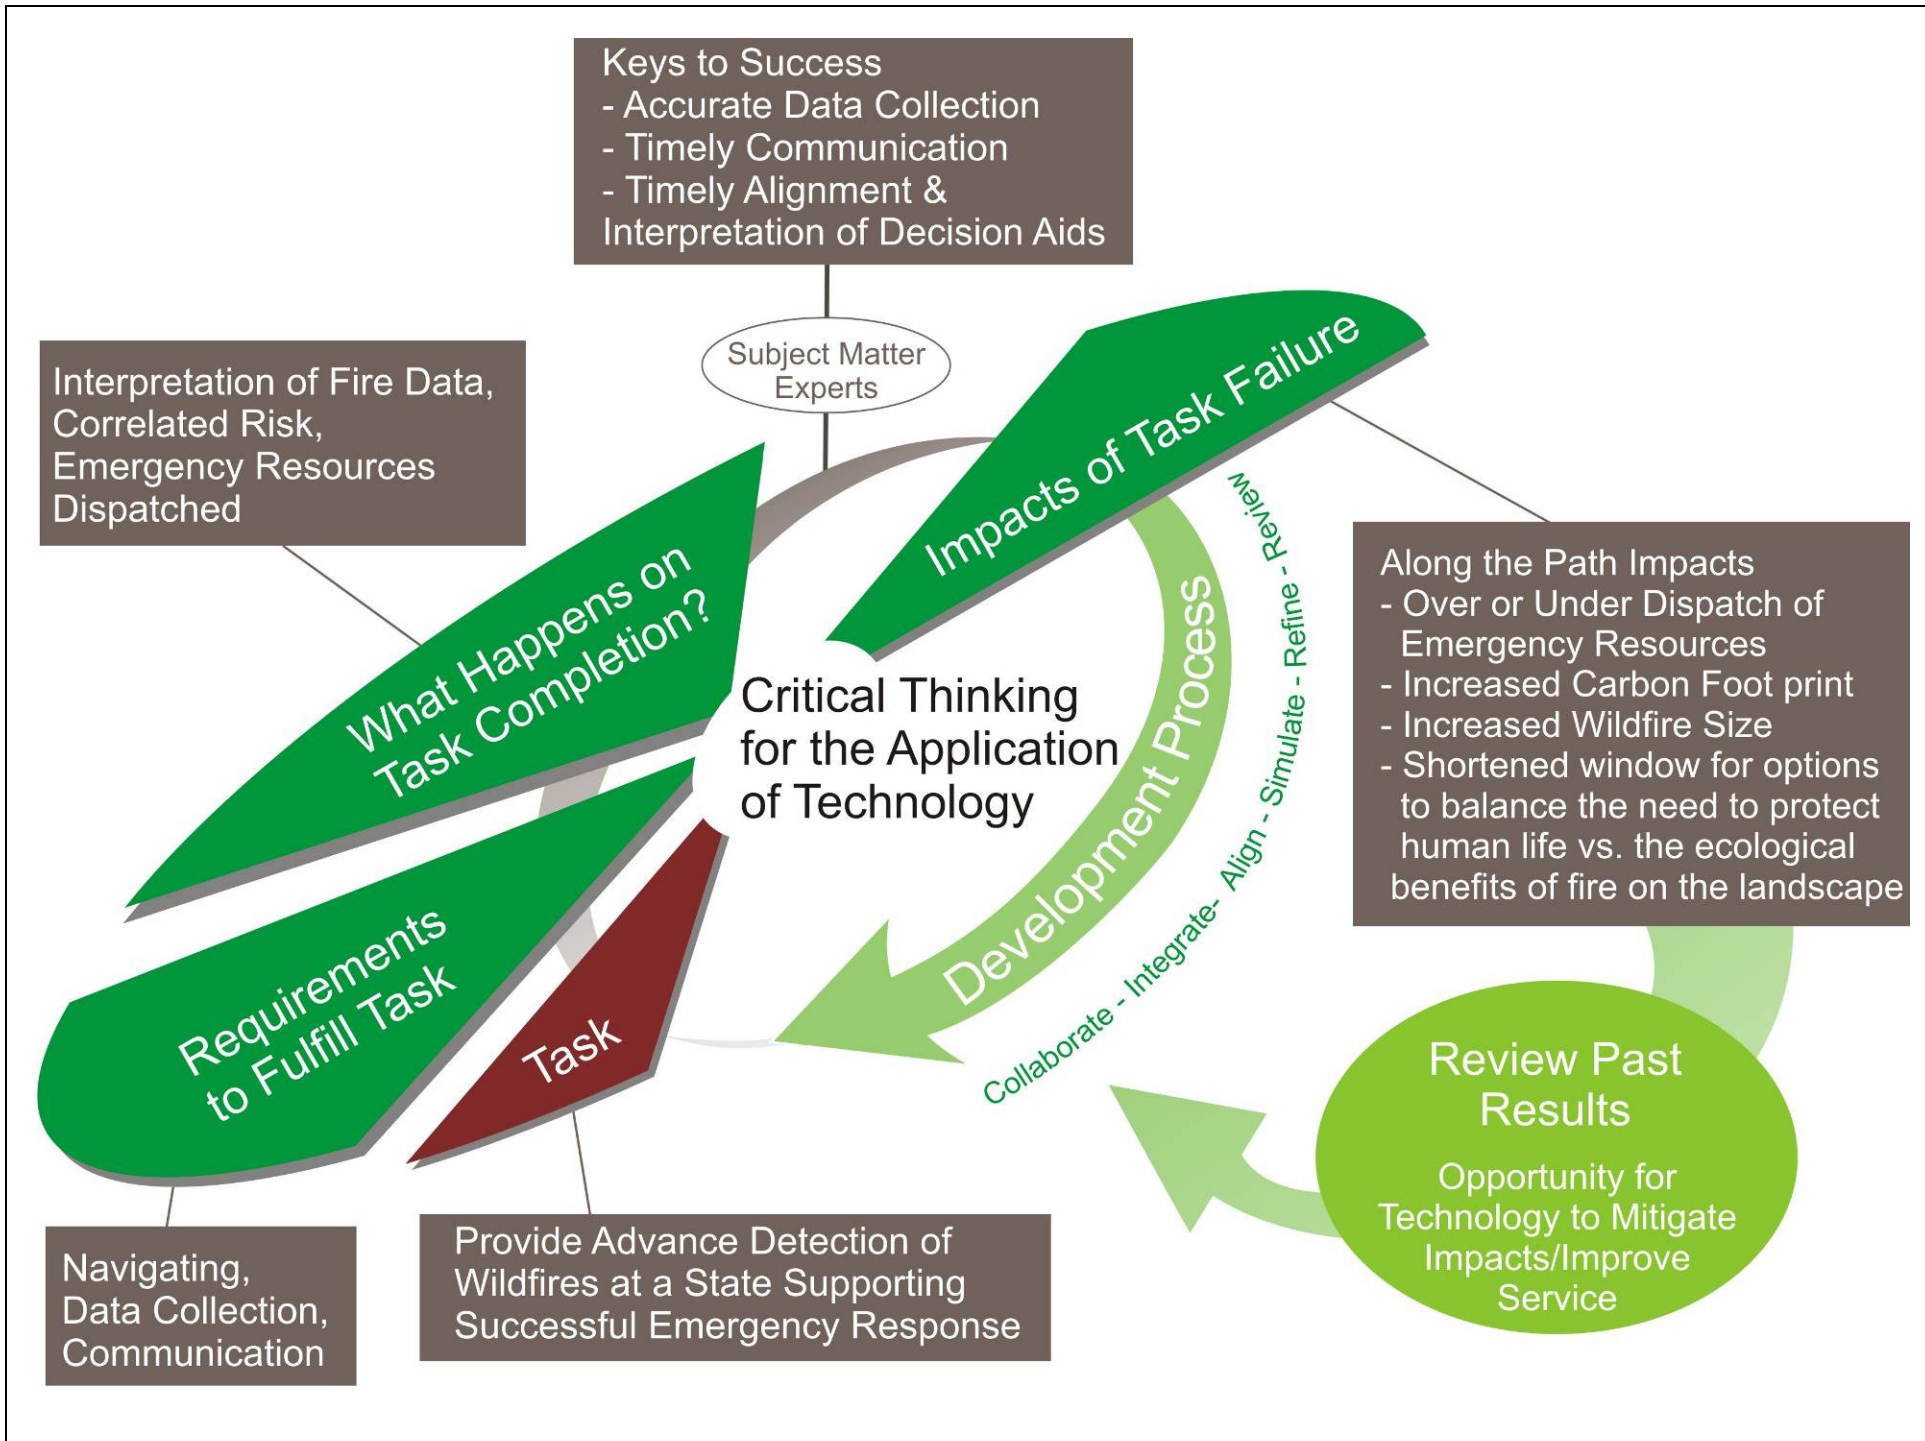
Keys to Success
- Accurate Data Collection
- Timely Communication
- Timely Alignment & Interpretation of Decision Aids

Subject Matter Experts

Interpretation of Fire Data, Correlated Risk, Emergency Resources Dispatched

Impacts of Task Failure

What Happens on Task Completion?

Critical Thinking for the Application of Technology

Development Process

Collaborate - Integrate- Align - Simulate - Refine - Review

Along the Path Impacts
- Over or Under Dispatch of Emergency Resources
- Increased Carbon Foot print
- Increased Wildfire Size
- Shortened window for options to balance the need to protect human life vs. the ecological benefits of fire on the landscape

Requirements to Fulfill Task

Task

Review Past Results

Opportunity for Technology to Mitigate Impacts/Improve Service

Navigating, Data Collection, Communication

Provide Advance Detection of Wildfires at a State Supporting Successful Emergency Response